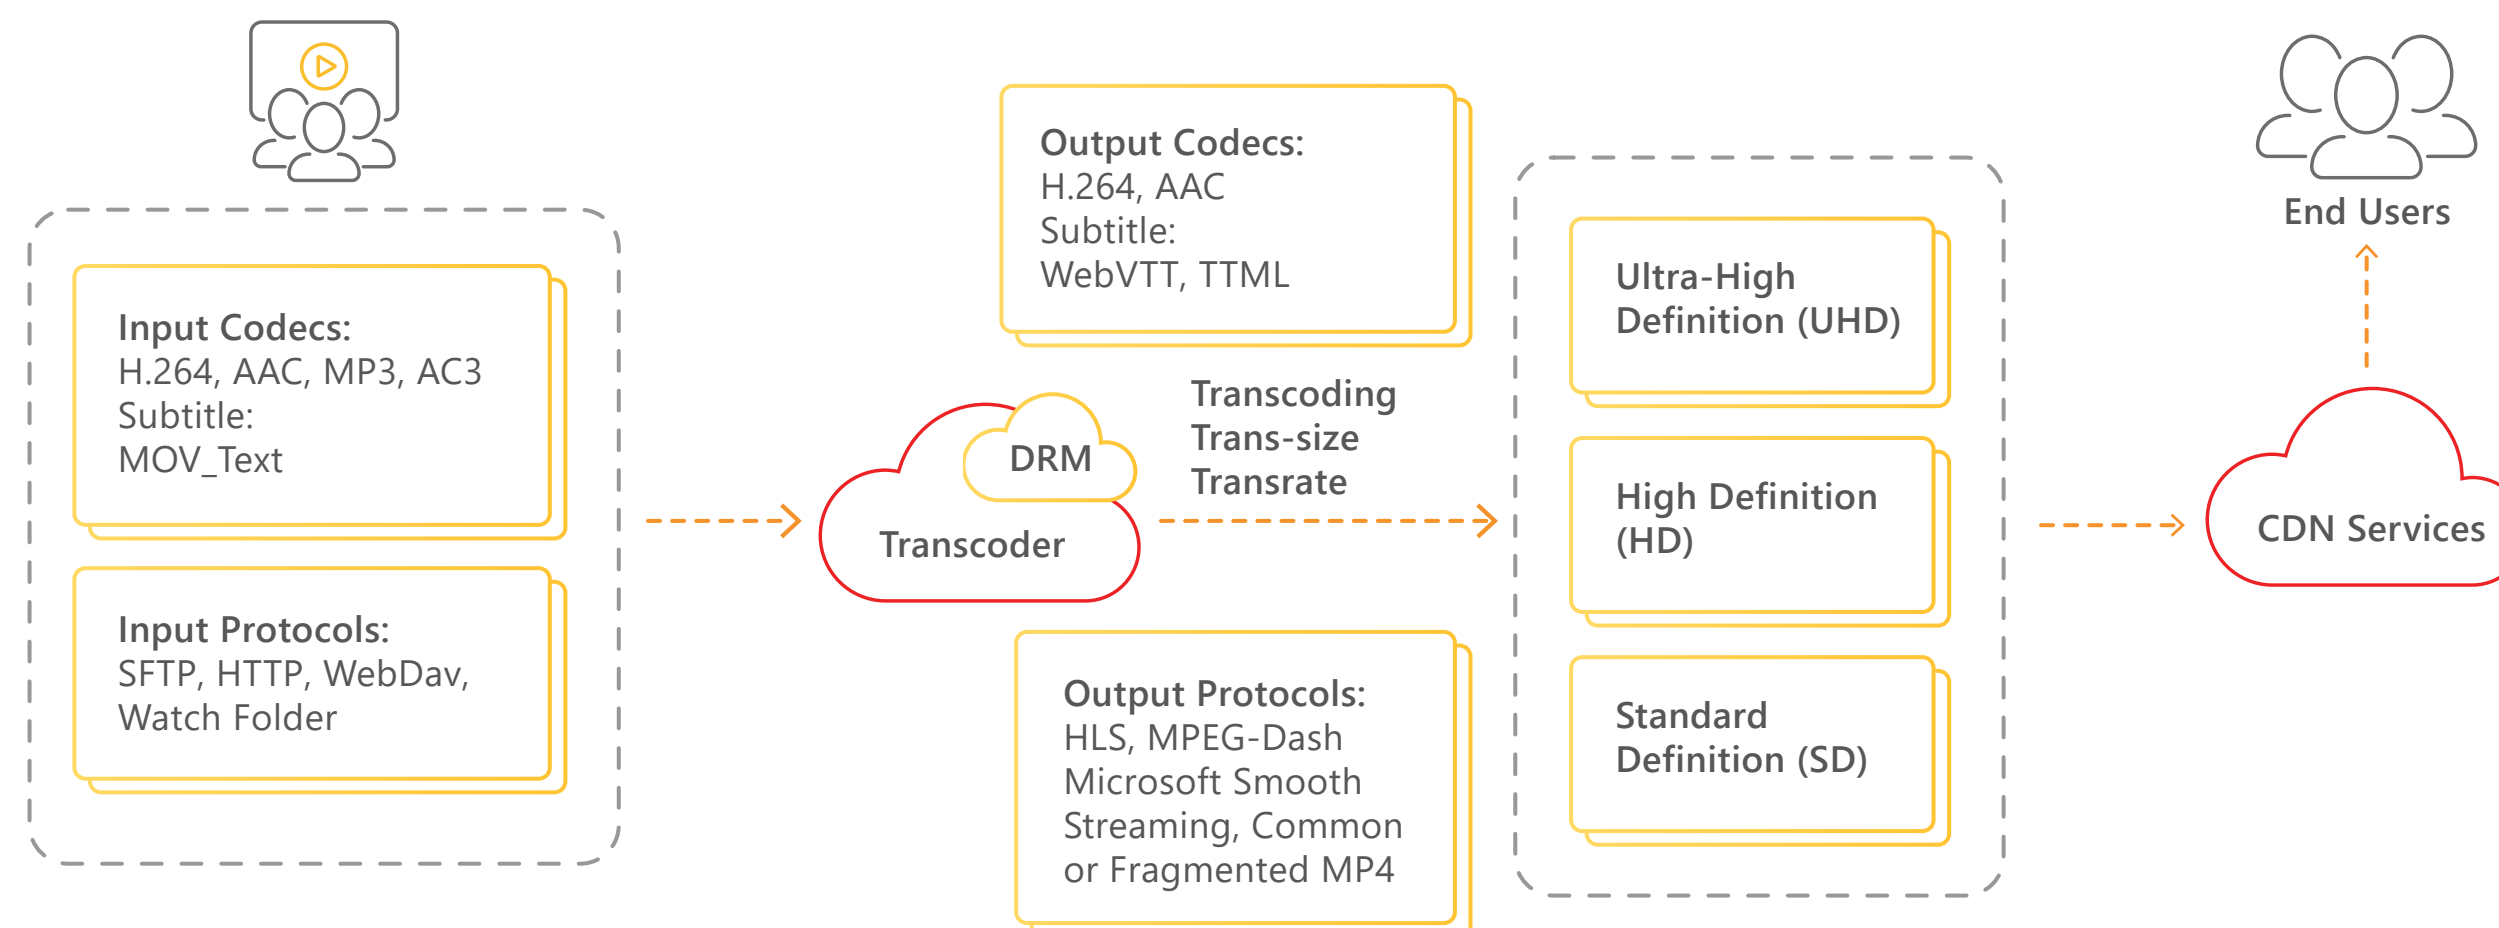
Input Codecs:
H.264, AAC, MP3, AC3
Subtitle:
MOV_Text

Input Protocols:
SFTP, HTTP, WebDav, Watch Folder

DRM

Transcoder

Output Codecs:
H.264, AAC
Subtitle:
WebVTT, TTML

Transcoding
Trans-size
Transrate

Output Protocols:
HLS, MPEG-Dash
Microsoft Smooth Streaming, Common or Fragmented MP4

Ultra-High Definition (UHD)

High Definition (HD)

Standard Definition (SD)

End Users

CDN Services